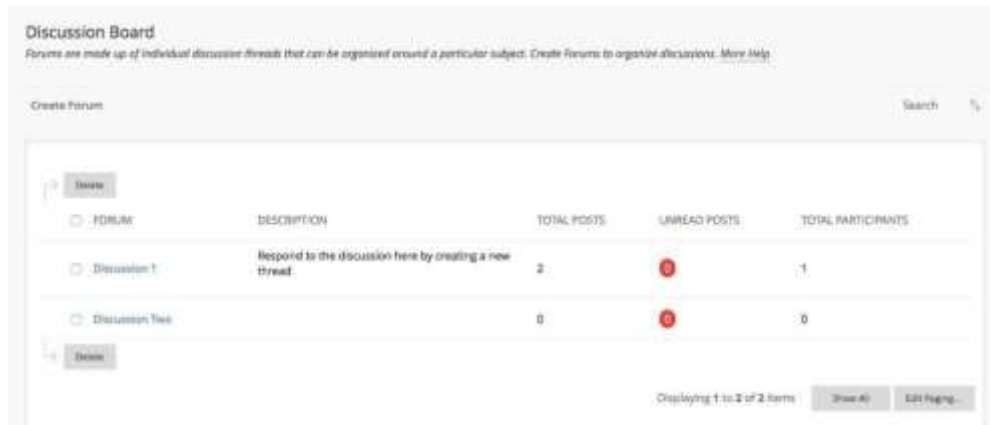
Discussion Board

Forums are made up of individual discussion threads that can be organized around a particular subject. Create Forums to organize discussions. More Help

Create Forum

Search

Delete

| FORUM | DESCRIPTION | TOTAL POSTS | UNREAD POSTS | TOTAL PARTICIPANTS |
|---|---|---|---|---|
| Discussion 1 | Respond to the discussion here by creating a new thread. | 2 | 0 | 1 |
| Discussion Two | | 0 | 0 | 0 |

Delete

Displaying 1 to 2 of 2 items

Show All

Edit Paging...